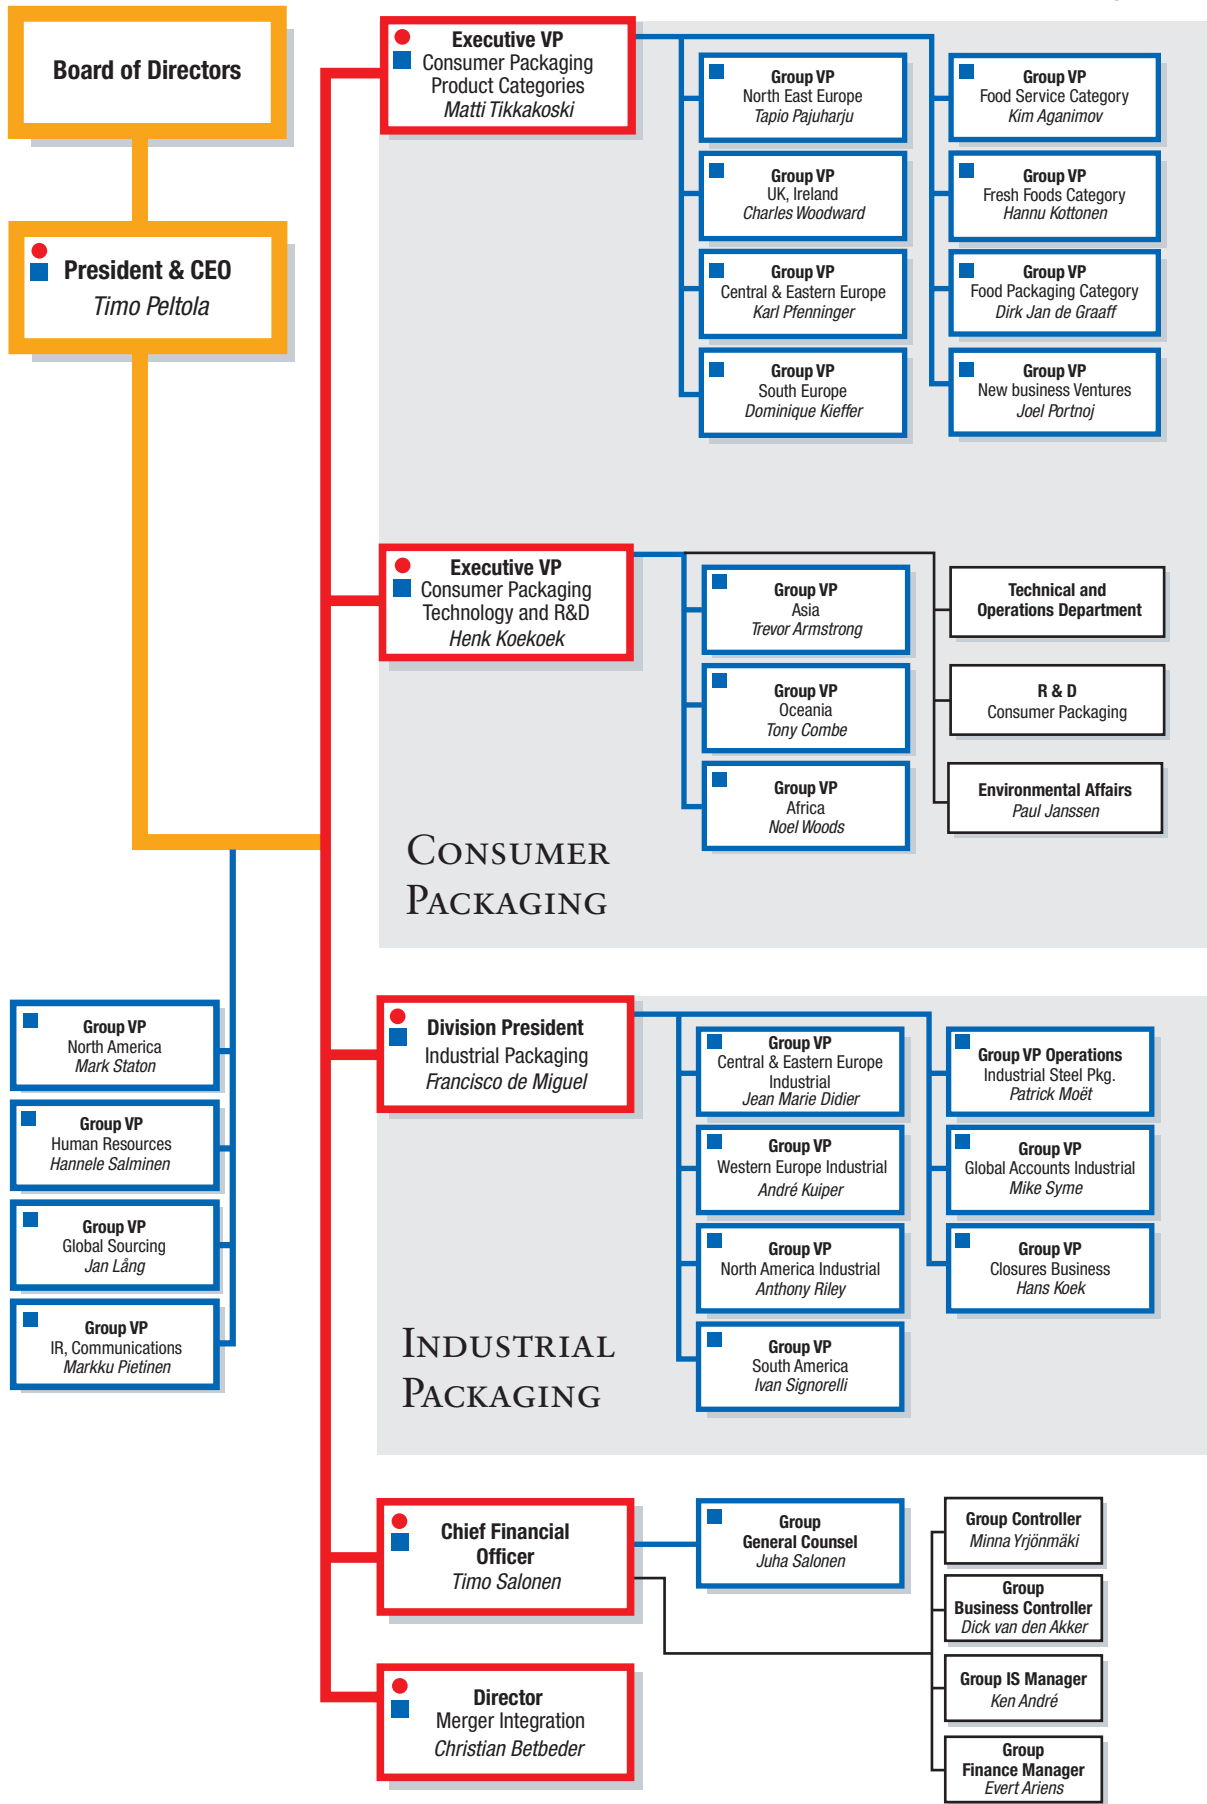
Board of Directors

President & CEO
Timo Peltola

Executive VP
Consumer Packaging
Product Categories
Matti Tikkakoski

Group VP
North East Europe
Tapio Pajuharju

Group VP
UK, Ireland
Charles Woodward

Group VP
Central & Eastern Europe
Karl Pfenninger

Group VP
South Europe
Dominique Kieffer

Group VP
Food Service Category
Kim Aganimov

Group VP
Fresh Foods Category
Hannu Kottonen

Group VP
Food Packaging Category
Dirk Jan de Graaff

Group VP
New business Ventures
Joel Portnoj

Executive VP
Consumer Packaging
Technology and R&D
Henk Koekoek

Group VP
Asia
Trevor Armstrong

Group VP
Oceania
Tony Combe

Group VP
Africa
Noel Woods

Technical and Operations Department

R & D
Consumer Packaging

Environmental Affairs
Paul Janssen

Consumer Packaging

Group VP
North America
Mark Staton

Group VP
Human Resources
Hannele Salminen

Group VP
Global Sourcing
Jan Lång

Group VP
IR, Communications
Markku Pietinen

Division President
Industrial Packaging
Francisco de Miguel

Group VP
Central & Eastern Europe Industrial
Jean Marie Didier

Group VP
Western Europe Industrial
André Kuiper

Group VP
North America Industrial
Anthony Riley

Group VP
South America
Ivan Signorelli

Group VP Operations
Industrial Steel Pkg.
Patrick Moët

Group VP
Global Accounts Industrial
Mike Syme

Group VP
Closures Business
Hans Koek

Industrial Packaging

Chief Financial Officer
Timo Salonen

Group
General Counsel
Juha Salonen

Group Controller
Minna Yrjönmäki

Group
Business Controller
Dick van den Akker

Group IS Manager
Ken André

Group
Finance Manager
Evert Ariens

Director
Merger Integration
Christian Betbeder